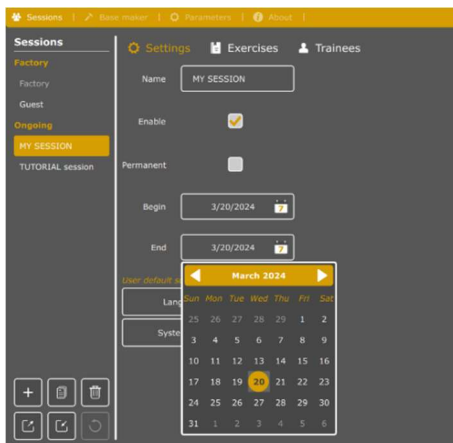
Sessions | Base maker | Parameters | About |

Sessions

Factory

Factory

Guest

Ongoing

MY SESSION

TUTORIAL session

Settings Exercises Trainees

Name MY SESSION

Enable

Permanent

Begin 3/20/2024

End 3/20/2024

User default s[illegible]

Lang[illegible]

Syste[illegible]

March 2024

| Sun | Mon | Tue | Wed | Thu | Fri | Sat |
|---|---|---|---|---|---|---|
| 25 | 26 | 27 | 28 | 29 | 1 | 2 |
| 3 | 4 | 5 | 6 | 7 | 8 | 9 |
| 10 | 11 | 12 | 13 | 14 | 15 | 16 |
| 17 | 18 | 19 | 20 | 21 | 22 | 23 |
| 24 | 25 | 26 | 27 | 28 | 29 | 30 |
| 31 | 1 | 2 | 3 | 4 | 5 | 6 |